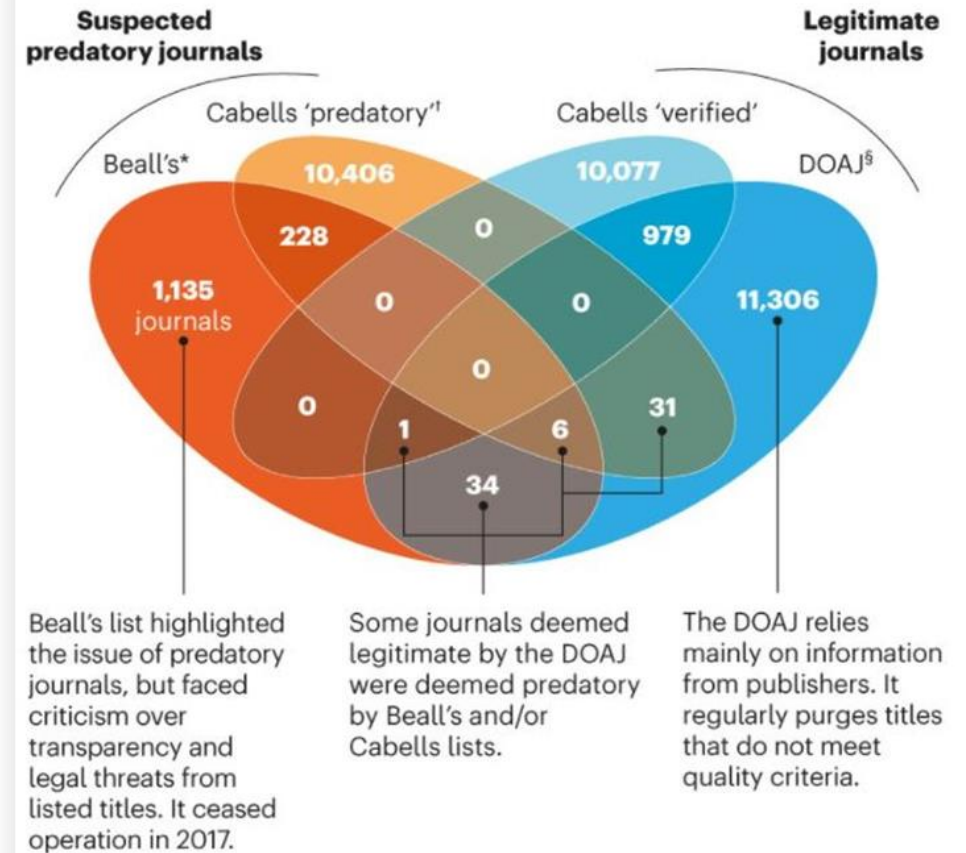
Suspected predatory journals

Legitimate journals

Cabells 'predatory'†

Cabells 'verified'

Beall's*

DOAJ§

10,406

10,077

228

0

979

1,135 journals

0

0

11,306

0

0

31

1

6

34

Beall's list highlighted the issue of predatory journals, but faced criticism over transparency and legal threats from listed titles. It ceased operation in 2017.

Some journals deemed legitimate by the DOAJ were deemed predatory by Beall's and/or Cabells lists.

The DOAJ relies mainly on information from publishers. It regularly purges titles that do not meet quality criteria.